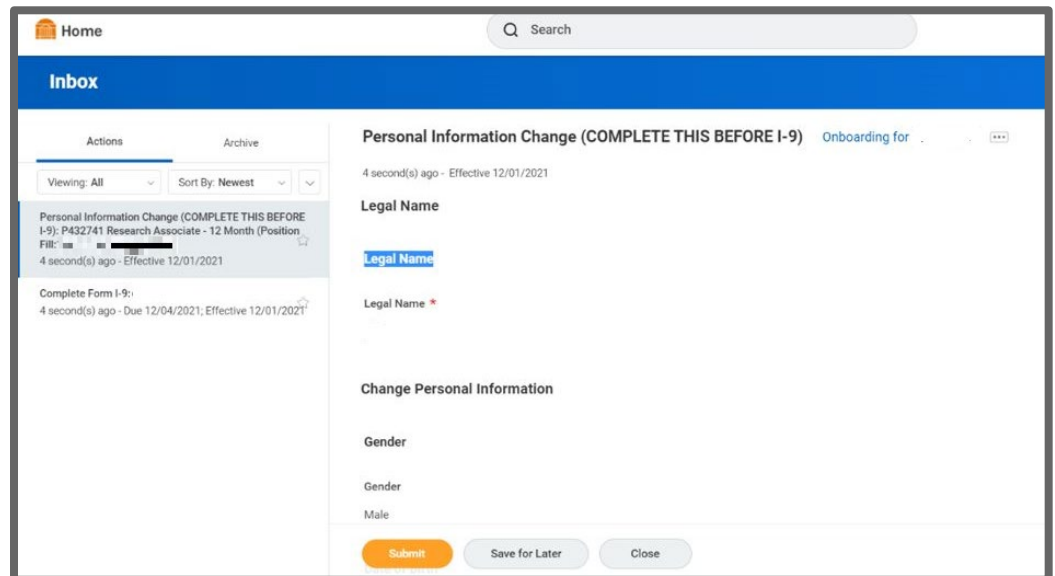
Home

Search

Inbox

Actions

Archive

Viewing: All

Sort By: Newest

Personal Information Change (COMPLETE THIS BEFORE I-9): P432741 Research Associate - 12 Month (Position Fill: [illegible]
4 second(s) ago - Effective 12/01/2021

Complete Form I-9:
4 second(s) ago - Due 12/04/2021; Effective 12/01/2021

Personal Information Change (COMPLETE THIS BEFORE I-9)

Onboarding for

4 second(s) ago - Effective 12/01/2021

Legal Name

Legal Name

Legal Name *

Change Personal Information

Gender

Gender

Male

Submit

Save for Later

Close